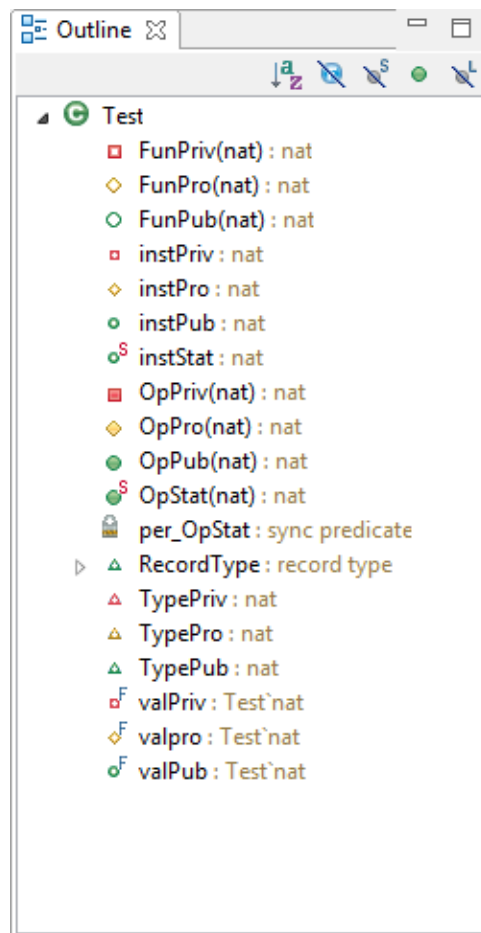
Outline

Test
FunPriv(nat) : nat
FunPro(nat) : nat
FunPub(nat) : nat
instPriv : nat
instPro : nat
instPub : nat
instStat : nat
OpPriv(nat) : nat
OpPro(nat) : nat
OpPub(nat) : nat
OpStat(nat) : nat
per_OpStat : sync predicate
RecordType : record type
TypePriv : nat
TypePro : nat
TypePub : nat
valPriv : Test`nat
valpro : Test`nat
valPub : Test`nat